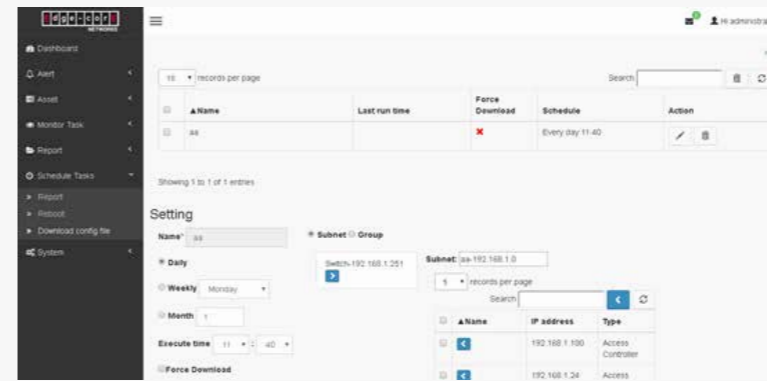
NETWORKS

Dashboard
Alert
Asset
Monitor Task
Report
Schedule Tasks
» Report
» Reboot
» Download config file
System

Hi administra

10 records per page

Search

| | ▲Name | Last run time | Force Download | Schedule | Action |
|---|---|---|---|---|---|
| | aa | | ✖ | Every day 11:40 | |

Showing 1 to 1 of 1 entries

Setting

Name* aa

Subnet Group

Switch-192.168.1.251

Subnet: aa-192.168.1.0

Daily

Weekly Monday

Month 1

Execute time 11 : 40

Force Download

5 records per page

Search

| | ▲Name | IP address | Type |
|---|---|---|---|
| | | 192.168.1.100 | Access Controller |
| | | 192.168.1.24 | Access |